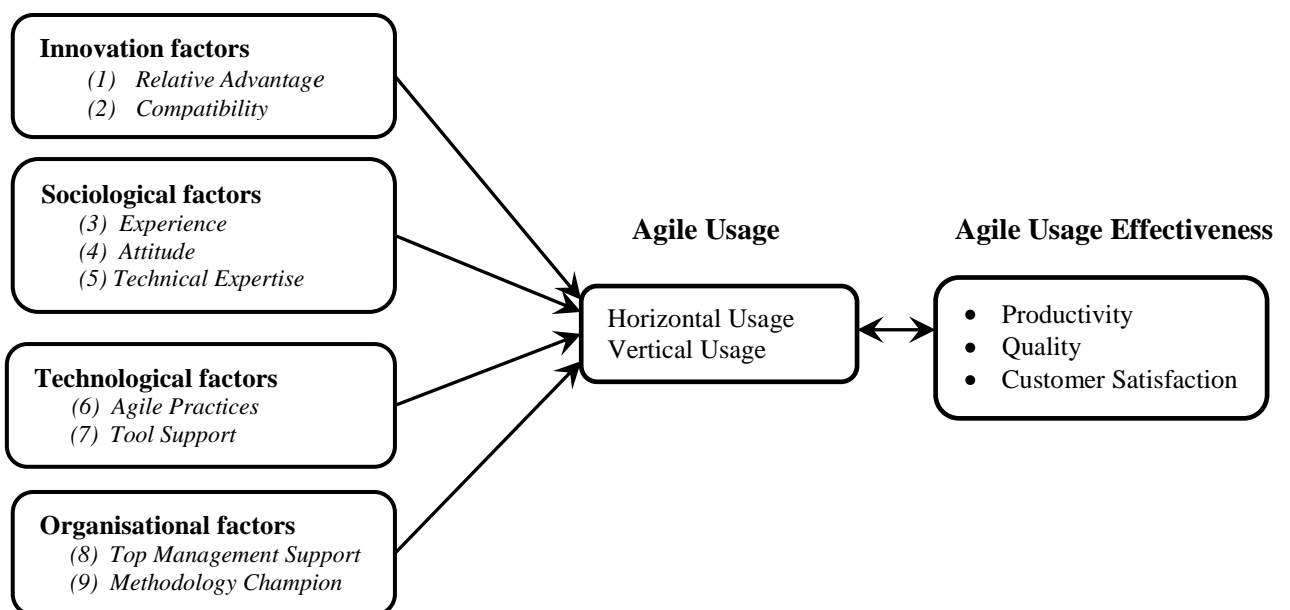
**Innovation factors**
*(1) Relative Advantage*
*(2) Compatibility*

**Sociological factors**
*(3) Experience*
*(4) Attitude*
*(5) Technical Expertise*

**Technological factors**
*(6) Agile Practices*
*(7) Tool Support*

**Organisational factors**
*(8) Top Management Support*
*(9) Methodology Champion*

**Agile Usage**

Horizontal Usage
Vertical Usage

**Agile Usage Effectiveness**

- Productivity
- Quality
- Customer Satisfaction